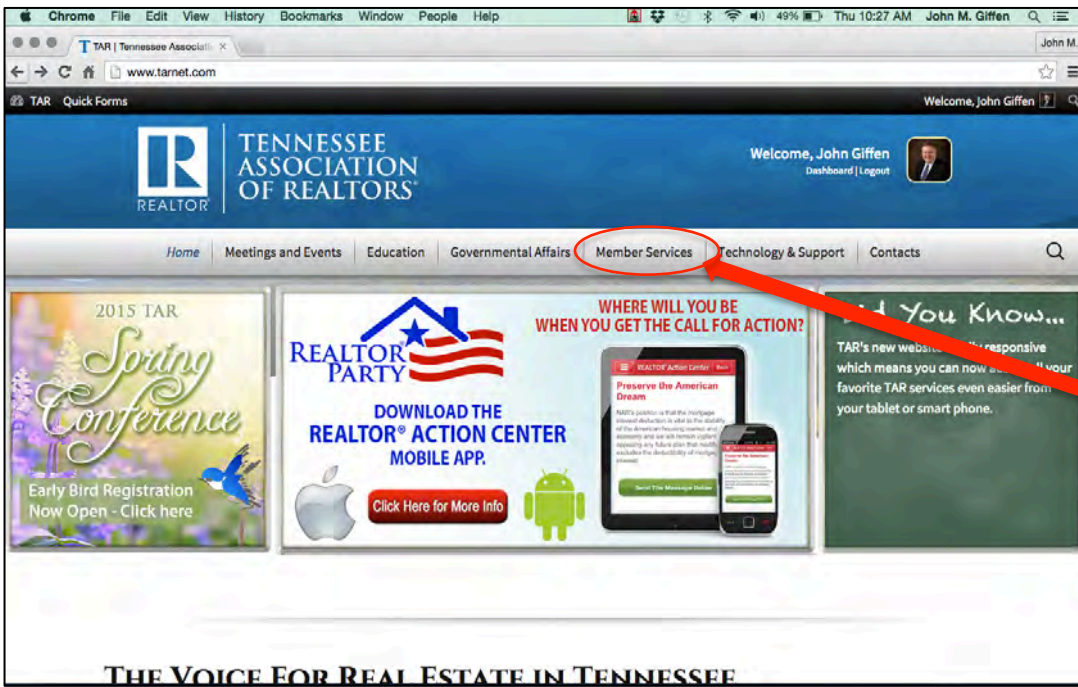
Chrome File Edit View History Bookmarks Window People Help

49% Thu 10:27 AM John M. Giffen

TAR | Tennessee Associati ×

John M.

www.tarnet.com

TAR Quick Forms

Welcome, John Giffen

R
REALTOR

TENNESSEE ASSOCIATION OF REALTORS®

Welcome, John Giffen
Dashboard | Logout

Home | Meetings and Events | Education | Governmental Affairs | Member Services | Technology & Support | Contacts

2015 TAR
Spring Conference
Early Bird Registration Now Open - Click here

REALTOR® PARTY

WHERE WILL YOU BE WHEN YOU GET THE CALL FOR ACTION?

DOWNLOAD THE REALTOR® ACTION CENTER MOBILE APP.

Click Here for More Info

REALTOR Action Center

Preserve the American Dream

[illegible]

Send This Message Below

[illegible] You Know...

TAR's new website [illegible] responsive which means you can now a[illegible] your favorite TAR services even easier from your tablet or smart phone.

THE VOICE FOR REAL ESTATE IN TENNESSEE